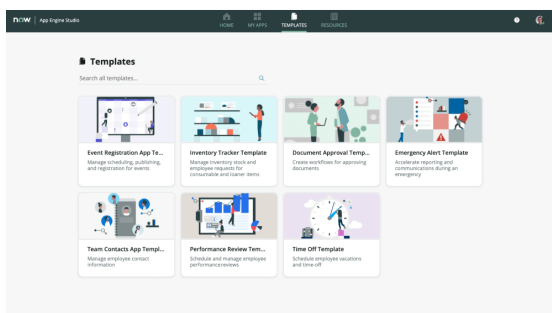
now | App Engine Studio

HOME MY APPS TEMPLATES RESOURCES

Templates

Search all templates...

Event Registration App Te...
Manage scheduling, publishing, and registration for events

Inventory Tracker Template
Manage inventory stock and employee requests for consumable and loaner items

Document Approval Temp...
Create workflows for approving documents

Emergency Alert Template
Accelerate reporting and communications during an emergency

Team Contacts App Templ...
Manage employee contact information

Performance Review Tem...
Schedule and manage employee performance reviews

Time Off Template
Schedule employee vacations and time off